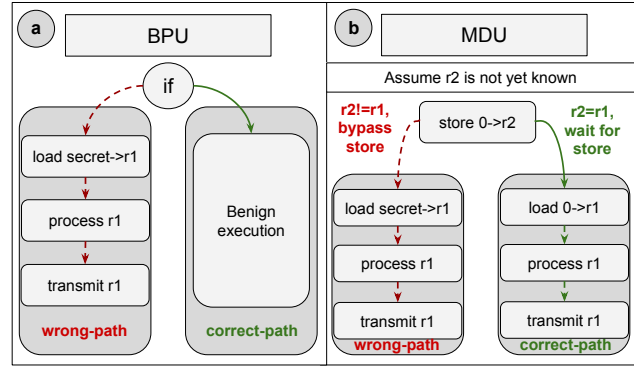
a

BPU

if

load secret->r1

process r1

transmit r1

wrong-path

Benign execution

correct-path

b

MDU

Assume r2 is not yet known

r2!=r1, bypass store

store 0->r2

r2=r1, wait for store

load secret->r1

process r1

transmit r1

wrong-path

load 0->r1

process r1

transmit r1

correct-path